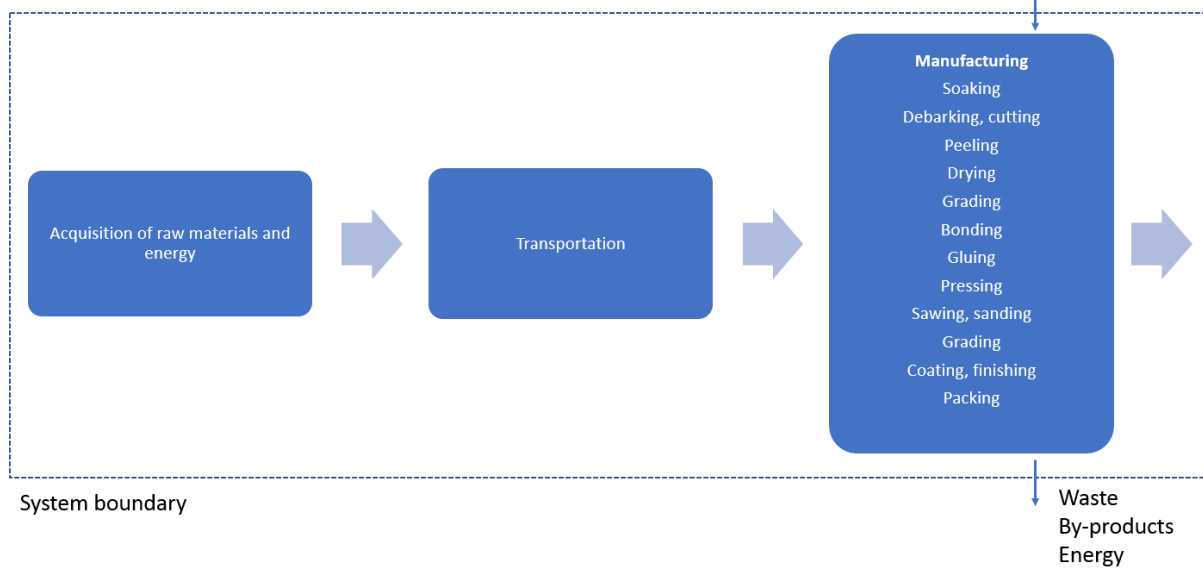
Acquisition of raw materials and energy

Transportation

Manufacturing
Soaking
Debarking, cutting
Peeling
Drying
Grading
Bonding
Gluing
Pressing
Sawing, sanding
Grading
Coating, finishing
Packing

System boundary

Waste
By-products
Energy